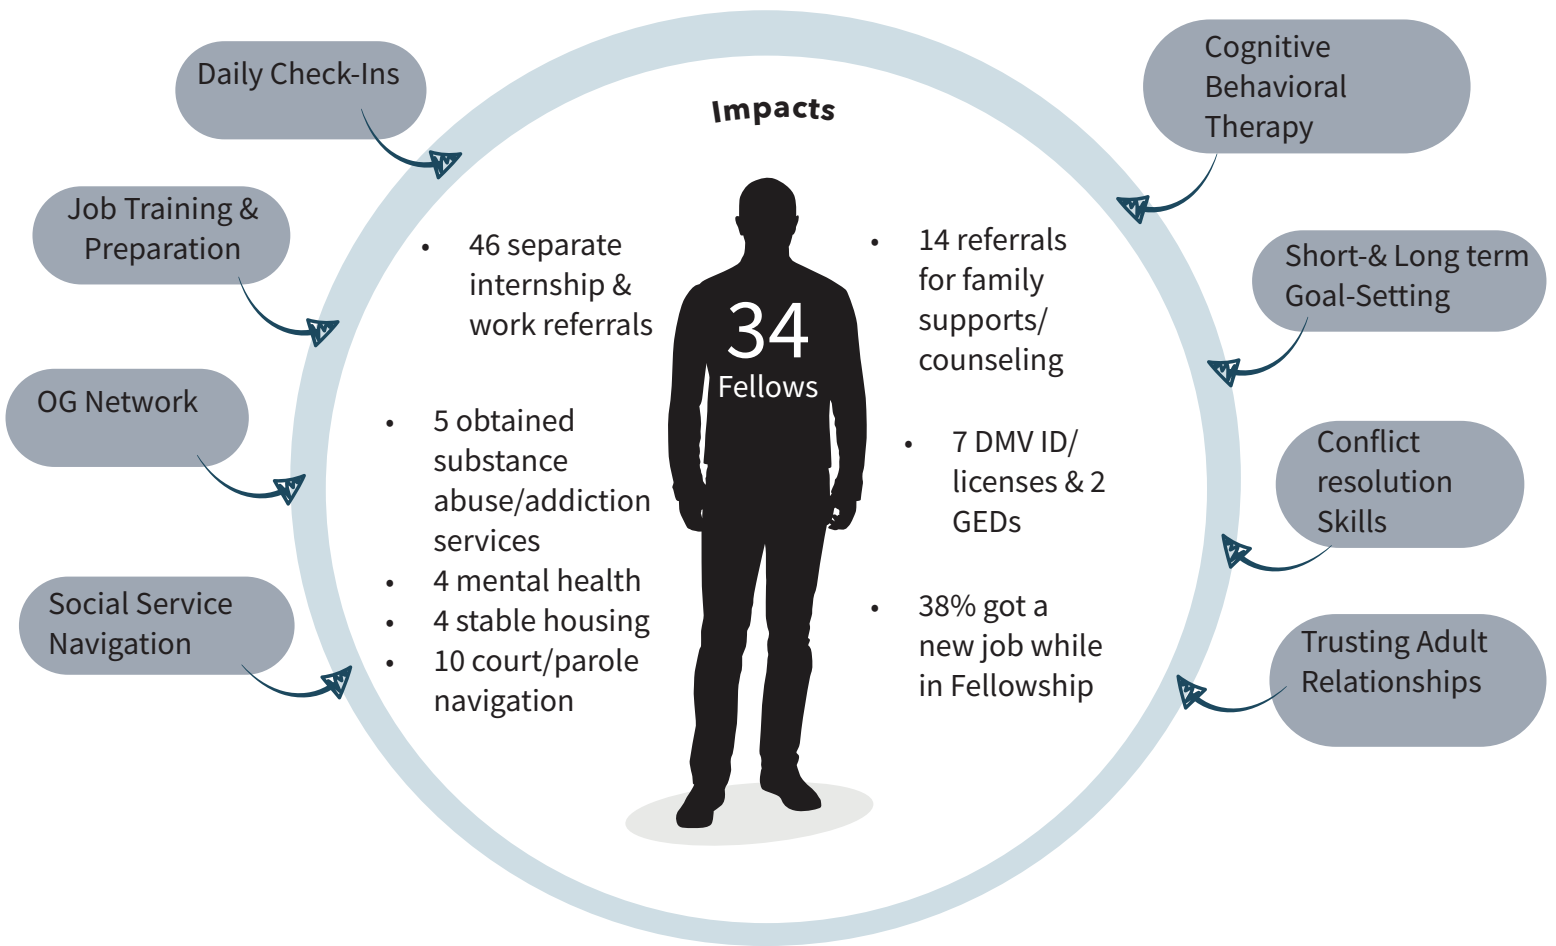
Daily Check-Ins

Job Training & Preparation

OG Network

Social Service Navigation

Impacts

- 46 separate internship & work referrals

- 5 obtained substance abuse/addiction services
- 4 mental health
- 4 stable housing
- 10 court/parole navigation

34
Fellows

- 14 referrals for family supports/ counseling

- 7 DMV ID/ licenses & 2 GEDs

- 38% got a new job while in Fellowship

Cognitive Behavioral Therapy

Short-& Long term Goal-Setting

Conflict resolution Skills

Trusting Adult Relationships